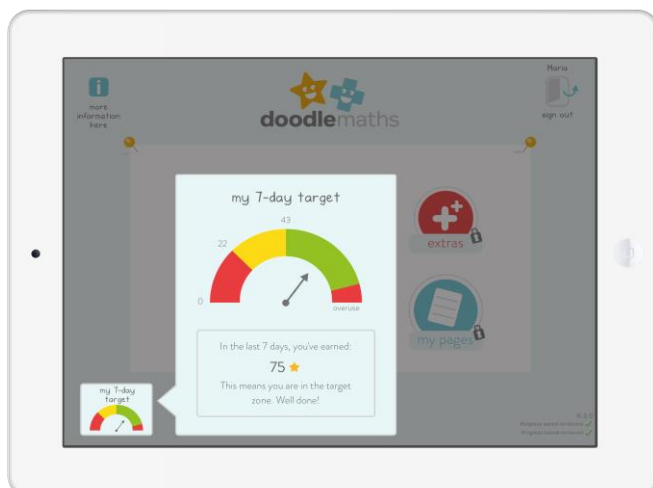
i
more information here

doodlemaths

Maria
sign out

my 7-day target

43
22
0
overuse

In the last 7 days, you've earned:
75
This means you are in the target zone. Well done!

extras

my pages

my 7-day target

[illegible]
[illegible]
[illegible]